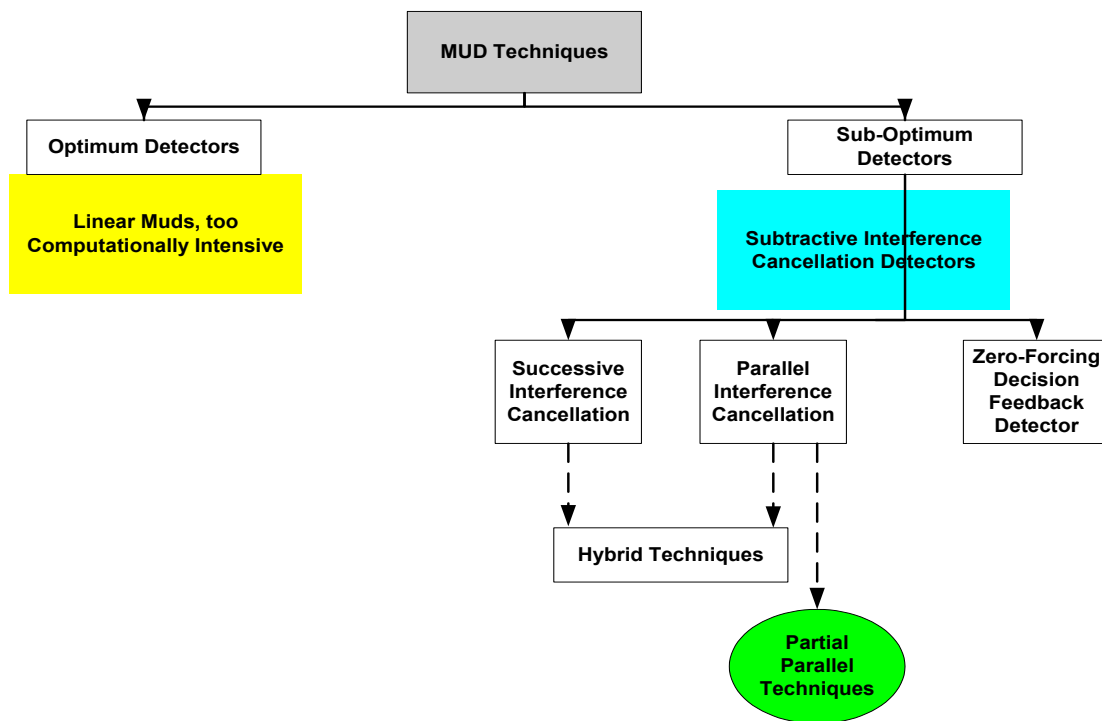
MUD Techniques

Optimum Detectors

Sub-Optimum Detectors

Linear Muds, too Computationally Intensive

Subtractive Interference Cancellation Detectors

Successive Interference Cancellation

Parallel Interference Cancellation

Zero-Forcing Decision Feedback Detector

Hybrid Techniques

Partial Parallel Techniques